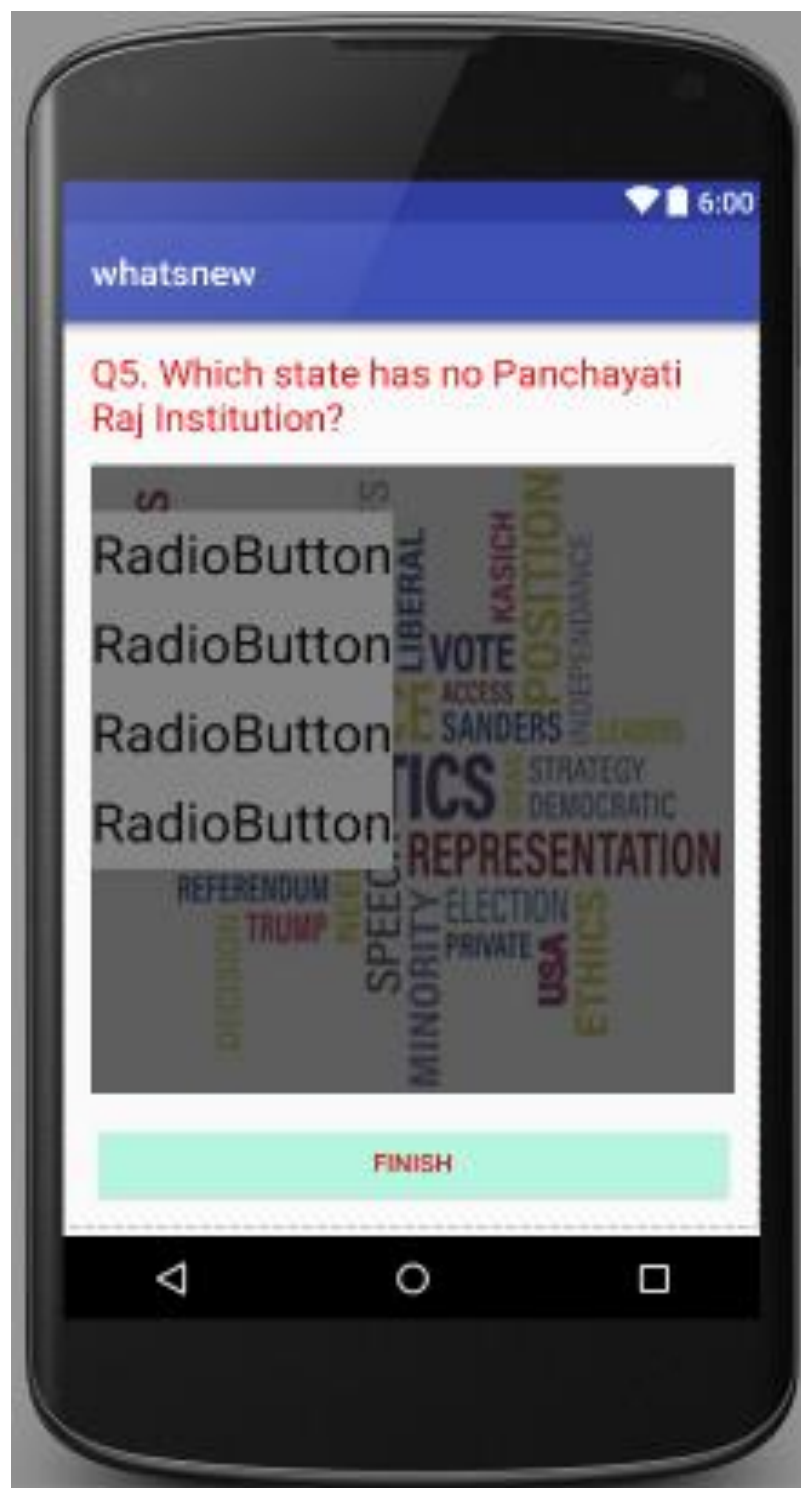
6:00

whatsnew

Q5. Which state has no Panchayati Raj Institution?

RadioButton
RadioButton
RadioButton
RadioButton

LIBERAL
KASICH
POSITION
INDEPENDANCE
VOTE
ACCESS
SANDERS
LEADER
TICS
STRATEGY
DEMOCRATIC
REPRESENTATION
REFERENDUM
TRUMP
SPEECH
MINORITY
ELECTION
PRIVATE
USA
ETHICS
DECISION

FINISH